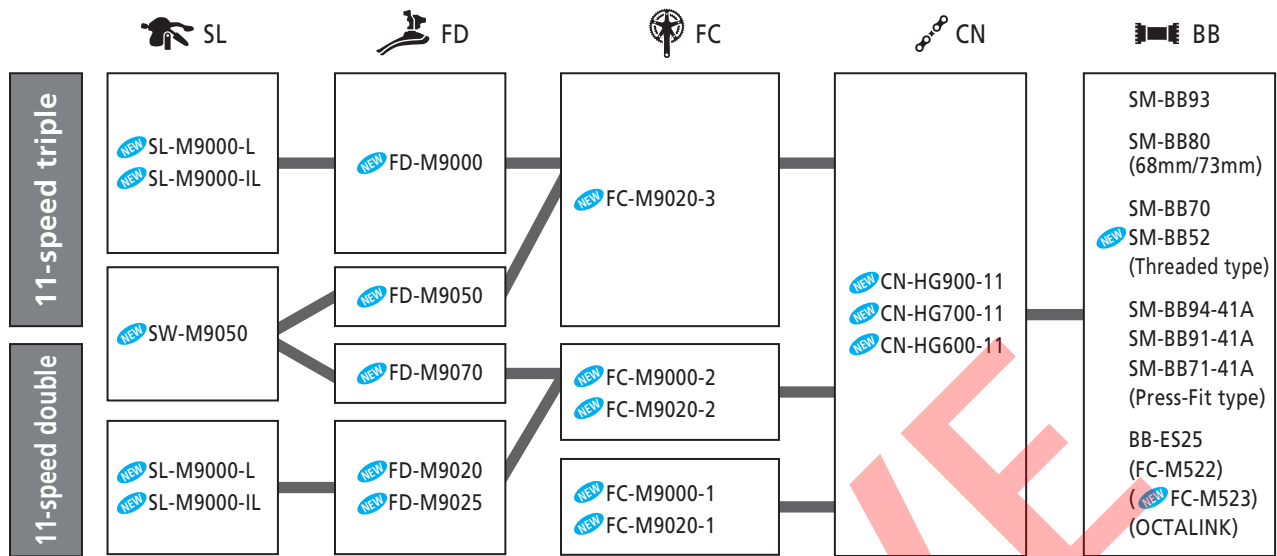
SL FD FC CN BB

11-speed triple

11-speed double

NEW SL-M9000-L
NEW SL-M9000-IL

NEW FD-M9000

NEW FC-M9020-3

NEW SW-M9050

NEW FD-M9050

NEW FD-M9070

NEW FC-M9000-2
NEW FC-M9020-2

NEW SL-M9000-L
NEW SL-M9000-IL

NEW FD-M9020
NEW FD-M9025

NEW FC-M9000-1
NEW FC-M9020-1

NEW CN-HG900-11
NEW CN-HG700-11
NEW CN-HG600-11

SM-BB93

SM-BB80
(68mm/73mm)

SM-BB70
NEW SM-BB52
(Threaded type)

SM-BB94-41A
SM-BB91-41A
SM-BB71-41A
(Press-Fit type)

BB-ES25
(FC-M522)
( NEW FC-M523)
(OCTALINK)